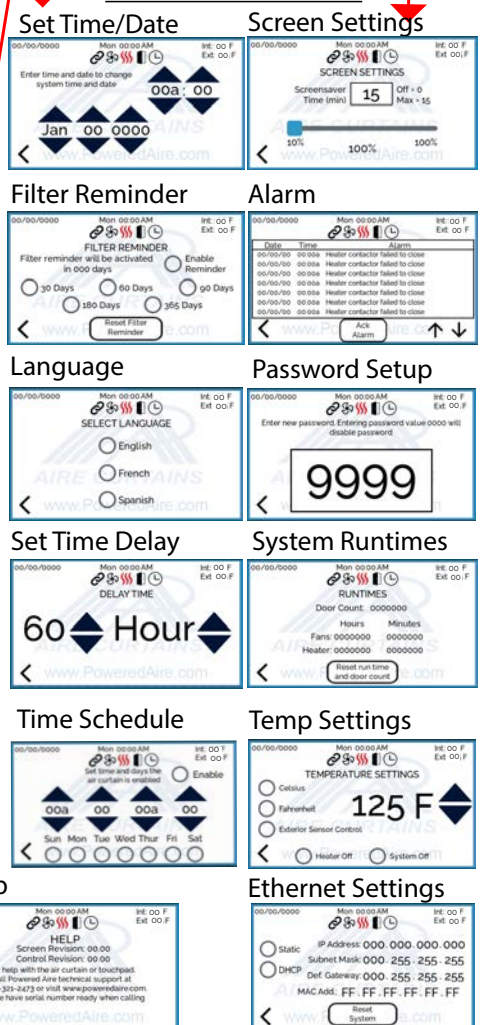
Set Time/Date

00/00/0000 Mon 00:00 AM Int: 00 F Ext: 00 F

Enter time and date to change system time and date

00a : 00

Jan 00 0000

<

www.PoweredAire.com

Screen Settings

00/00/0000 Mon 00:00 AM Int: 00 F Ext: 00 F

SCREEN SETTINGS

Screensaver Time (min) 15 Off = 0 Max = 15

10% 100% 100%

<

www.PoweredAire.com

Filter Reminder

00/00/0000 Mon 00:00 AM Int: 00 F Ext: 00 F

FILTER REMINDER

Filter reminder will be activated in 000 days

Enable Reminder

30 Days 60 Days 90 Days

180 Days 365 Days

<

Reset Filter Reminder

Alarm

00/00/0000 Mon 00:00 AM Int: 00 F Ext: 00 F

| Date | Time | Alarm |
|---|---|---|
| 00/00/00 | 00:00a | Heater contactor failed to close |
| 00/00/00 | 00:00a | Heater contactor failed to close |
| 00/00/00 | 00:00a | Heater contactor failed to close |
| 00/00/00 | 00:00a | Heater contactor failed to close |
| 00/00/00 | 00:00a | Heater contactor failed to close |
| 00/00/00 | 00:00a | Heater contactor failed to close |
| 00/00/00 | 00:00a | Heater contactor failed to close |
| 00/00/00 | 00:00a | Heater contactor failed to close |

<

www.PoweredAire.com

Ack Alarm

↑ ↓

Language

00/00/0000 Mon 00:00 AM Int: 00 F Ext: 00 F

SELECT LANGUAGE

English

French

Spanish

<

www.PoweredAire.com

Password Setup

00/00/0000 Mon 00:00 AM Int: 00 F Ext: 00 F

Enter new password. Entering password value 0000 will disable password

9999

Set Time Delay

00/00/0000 Mon 00:00 AM Int: 00 F Ext: 00 F

DELAY TIME

60 Hour

<

www.PoweredAire.com

System Runtimes

00/00/0000 Mon 00:00 AM Int: 00 F Ext: 00 F

RUNTIMES

Door Count: 0000000

Hours Minutes

Fans: 0000000 0000000

Heater: 0000000 0000000

<

Reset run time and door count

Time Schedule

00/00/0000 Mon 00:00 AM Int: 00 F Ext: 00 F

Set time and days the air curtain is enabled

Enable

00a 00 00a 00

Sun Mon Tue Wed Thur Fri Sat

<

Temp Settings

00/00/0000 Mon 00:00 AM Int: 00 F Ext: 00 F

TEMPERATURE SETTINGS

Celsius

Fahrenheit

125 F

Exterior Sensor Control

<

Heater Off System Off

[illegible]p

Mon 00:00 AM Int: 00 F Ext: 00 F

HELP

Screen Revision: 00.00

Control Revision: 00.00

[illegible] help with the air curtain or touchpad. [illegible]ll Powered Aire technical support at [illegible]-321-2473 or visit www.poweredaire.com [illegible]e have serial number ready when calling

www.PoweredAire.com

Ethernet Settings

00/00/0000 Mon 00:00 AM Int: 00 F Ext: 00 F

Static

DHCP

IP Address: 000 . 000 . 000 . 000

Subnet Mask: 000 . 255 . 255 . 255

Def. Gateway: 000 . 255 . 255 . 255

MAC Add.: FF . FF . FF . FF . FF . FF

<

www.

Reset System

.com